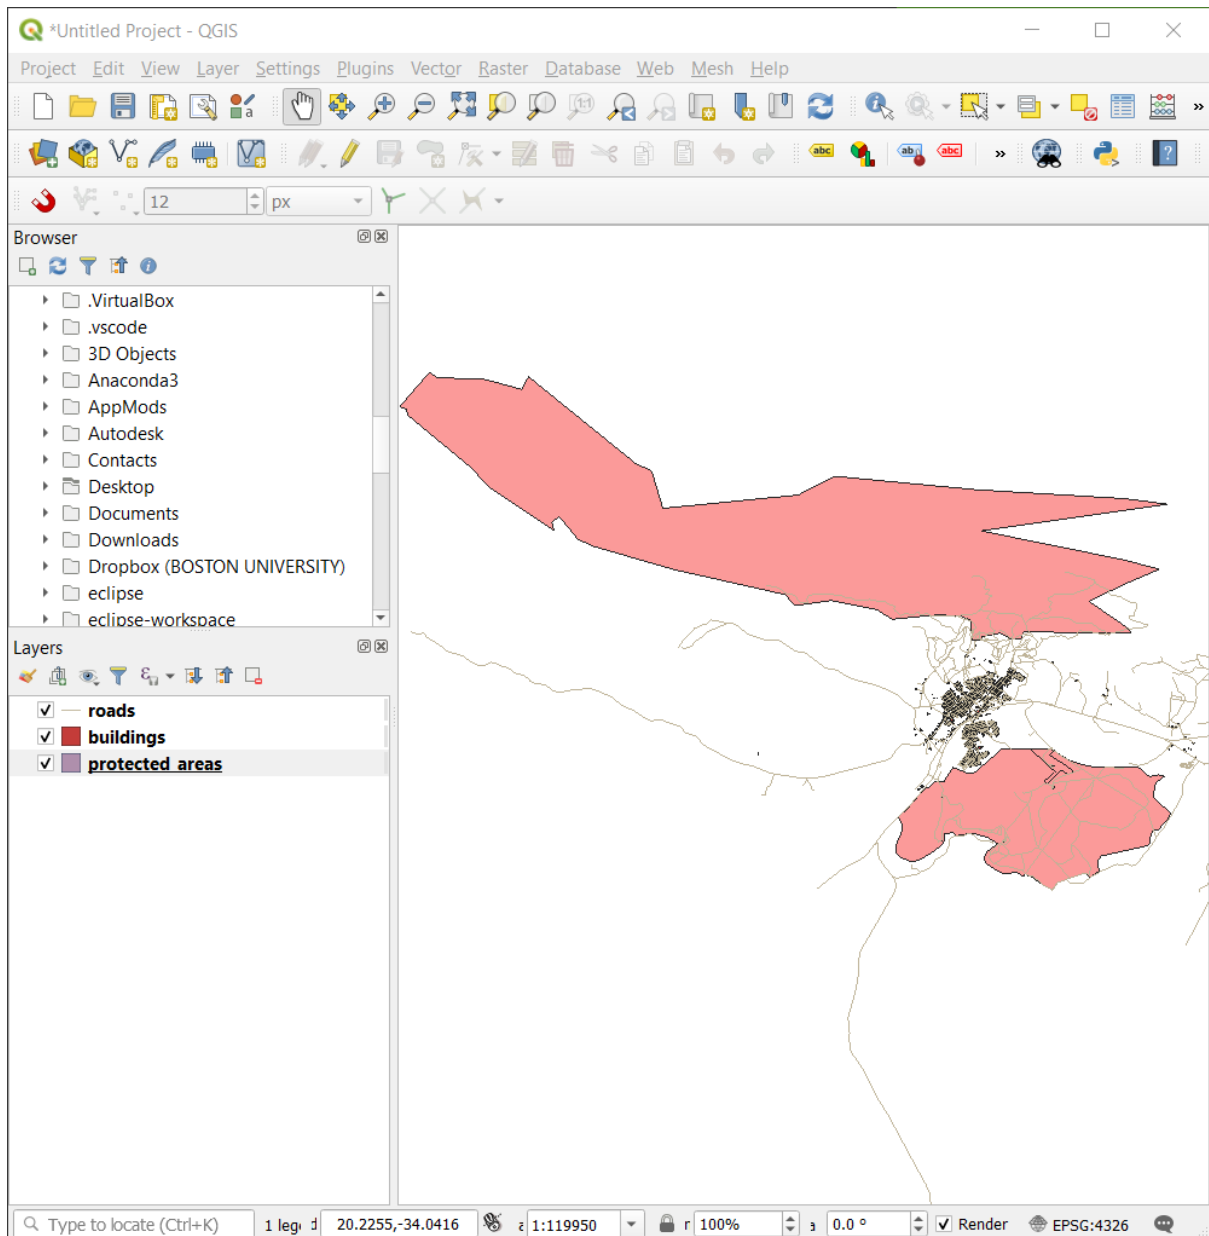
*Untitled Project - QGIS

Project Edit View Layer Settings Plugins Vector Raster Database Web Mesh Help

12 px

Browser

.VirtualBox
.vscode
3D Objects
Anaconda3
AppMods
Autodesk
Contacts
Desktop
Documents
Downloads
Dropbox (BOSTON UNIVERSITY)
eclipse
eclipse-workspace

Layers

roads
buildings
protected areas

Type to locate (Ctrl+K) 1 leg d 20.2255,-34.0416 1:119950 100% 0.0 ° Render EPSG:4326